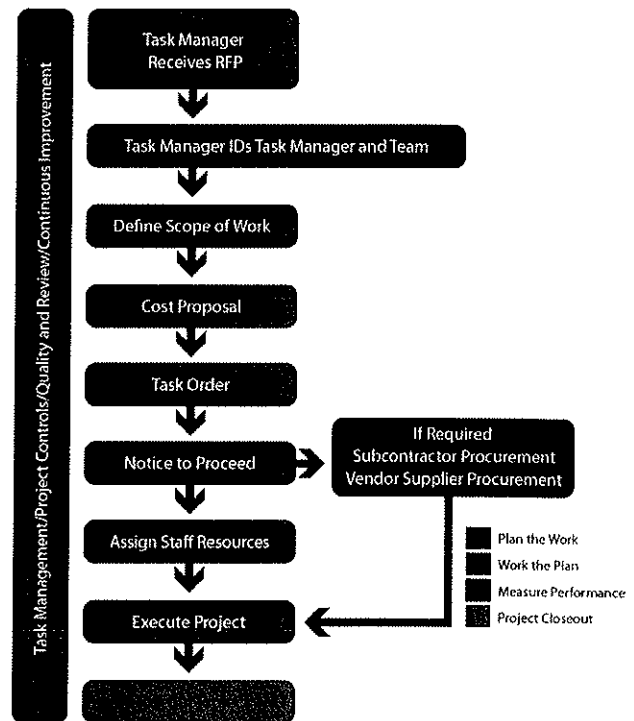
Task Management/Project Controls/Quality and Review/Continuous Improvement

Task Manager Receives RFP

Task Manager IDs Task Manager and Team

Define Scope of Work

Cost Proposal

Task Order

Notice to Proceed

If Required Subcontractor Procurement Vendor Supplier Procurement

Assign Staff Resources

Execute Project

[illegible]

Plan the Work
Work the Plan
Measure Performance
Project Closeout